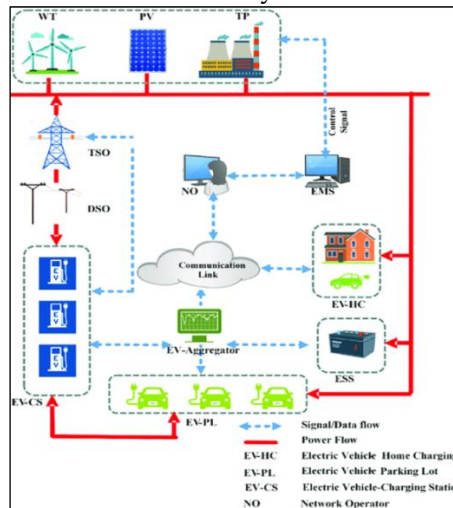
WT
PV
TP
Control Signal
TSO
DSO
NO
EMS
Communication Link
EV-HC
EV-Aggregator
ESS
EV-CS
EV-PL
Signal/Data flow
Power Flow
EV-HC Electric Vehicle Home Chargin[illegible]
EV-PL Electric Vehicle Parking Lot
EV-CS Electric Vehicle-Charging Statio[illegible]
NO Network Operator